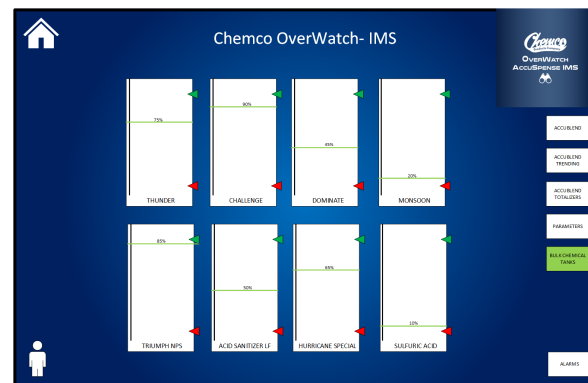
Chemco OverWatch- IMS

Chemco
OverWatch
AccuSpense IMS

75%
THUNDER

90%
CHALLENGE

45%
DOMINATE

20%
MONSOON

85%
TRIUMPH NPS

50%
ACID SANITIZER LF

65%
HURRICANE SPECIAL

10%
SULFURIC ACID

ACCUBLEND

ACCUBLEND TRENDING

ACCUBLEND TOTALIZERS

PARAMETERS

BULK CHEMICAL TANKS

ALARMS